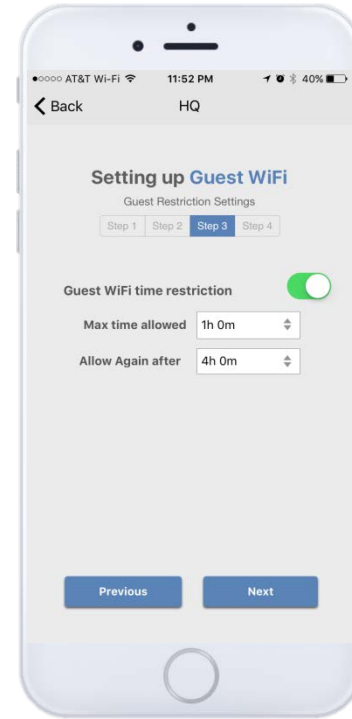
●○○○○ AT&T Wi-Fi 11:52 PM 40%

Back HQ

Setting up Guest WiFi

Guest Restriction Settings

Step 1 Step 2 Step 3 Step 4

Guest WiFi time restriction

Max time allowed 1h 0m

Allow Again after 4h 0m

Previous Next